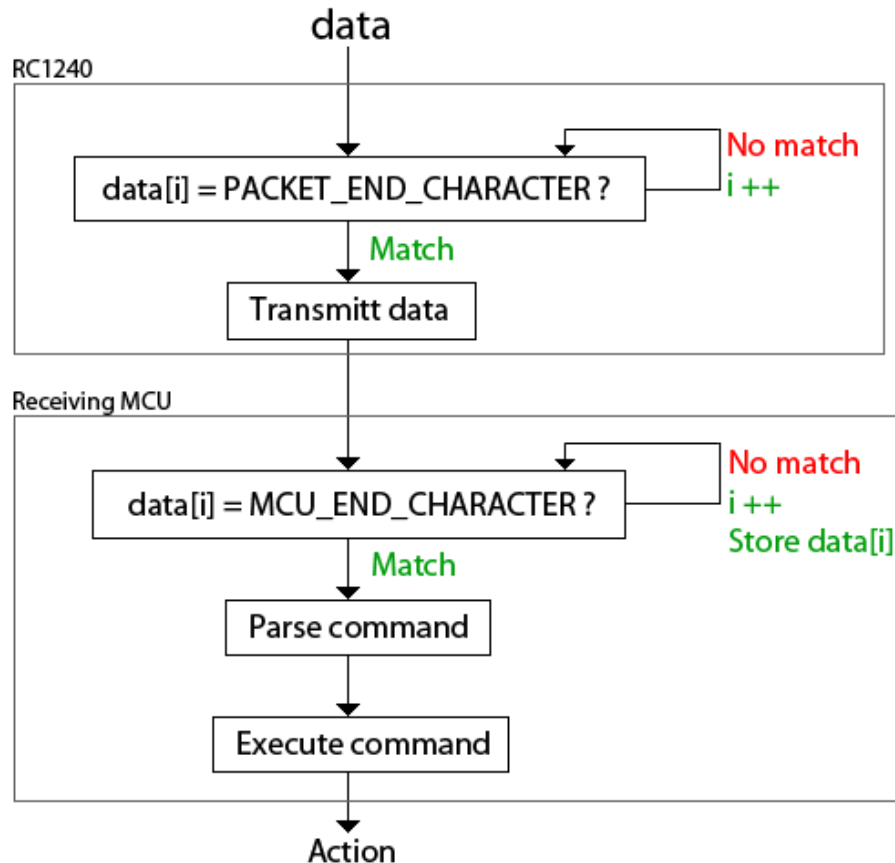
data

RC1240

data[i] = PACKET_END_CHARACTER ?

No match
i ++

Match

Transmitt data

Receiving MCU

data[i] = MCU_END_CHARACTER ?

No match
i ++
Store data[i]

Match

Parse command

Execute command

Action